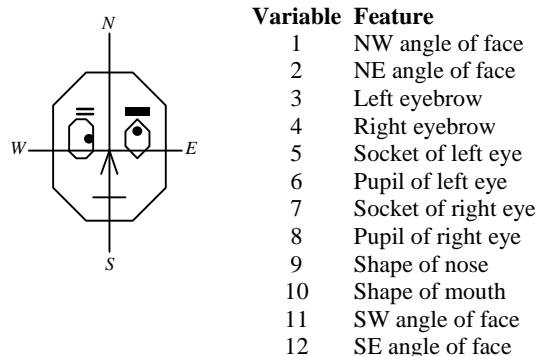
N

W

E

S

| Variable | Feature |
|---|---|
| 1 | NW angle of face |
| 2 | NE angle of face |
| 3 | Left eyebrow |
| 4 | Right eyebrow |
| 5 | Socket of left eye |
| 6 | Pupil of left eye |
| 7 | Socket of right eye |
| 8 | Pupil of right eye |
| 9 | Shape of nose |
| 10 | Shape of mouth |
| 11 | SW angle of face |
| 12 | SE angle of face |